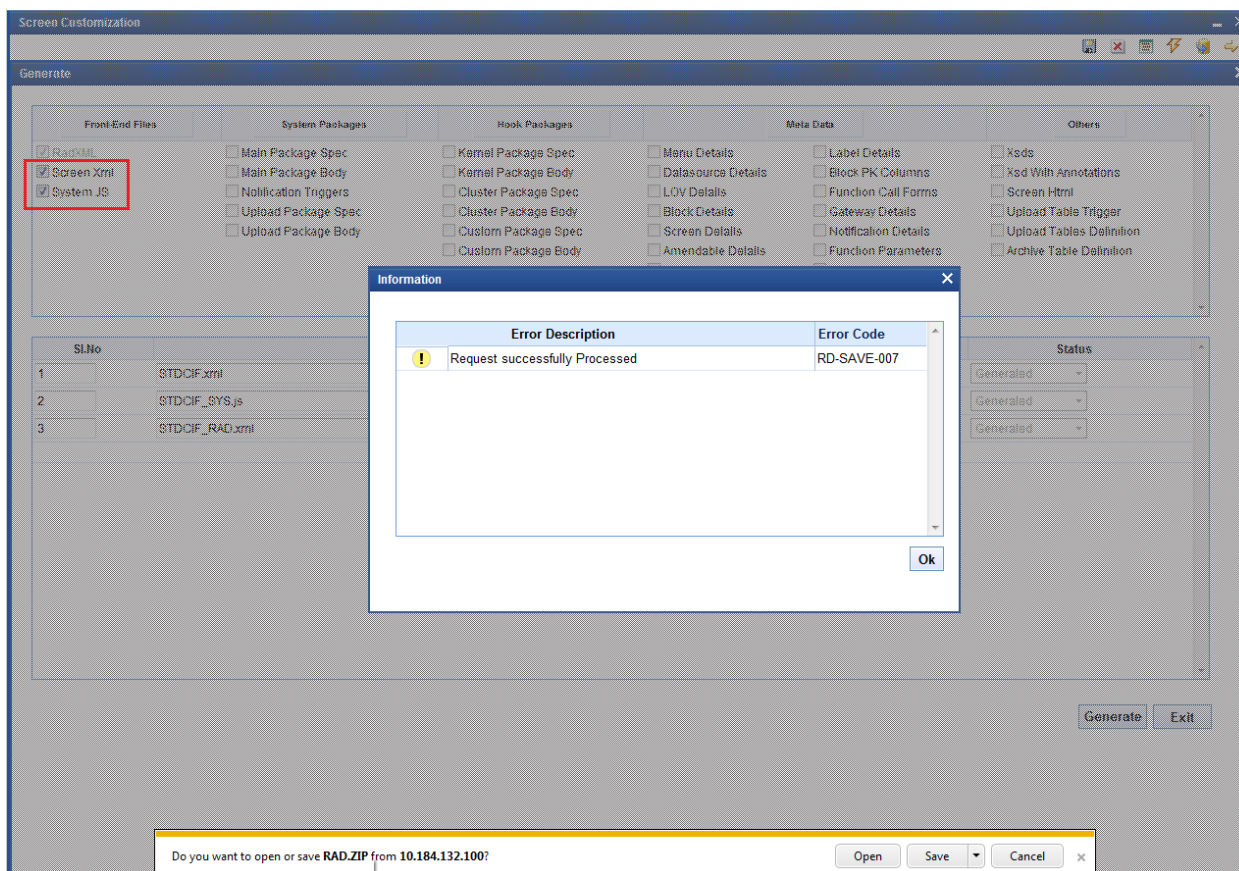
Screen Customization

Generate

Front-End Files

System Packages

Hook Packages

Meta Data

Others

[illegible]
Screen Xml
System JS

Main Package Spec
Main Package Body
Notification Triggers
Upload Package Spec
Upload Package Body

Kernel Package Spec
Kernel Package Body
Cluster Package Spec
Cluster Package Body
Custom Package Spec
Custom Package Body

Menu Details
Datasource Details
LOV Details
Block Details
Screen Details
Amendable Details

Label Details
Block PK Columns
Function Call Forms
Gateway Details
Notification Details
Function Parameters

Xsds
Xsd With Annotations
Screen Html
Upload Table Trigger
Upload Tables Definition
Archive Table Definition

| Sl.No |  | Status |
|---|---|---|
| 1 | STDCIF.xml | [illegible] |
| 2 | STDCIF_SYS.js | Generated |
| 3 | STDCIF_RAD.xml | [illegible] |

Information

| | Error Description | Error Code |
|---|---|---|
| ! | Request successfully Processed | RD-SAVE-007 |

Ok

Generate
Exit

Do you want to open or save RAD.ZIP from 10.184.132.100?
Open
Save
Cancel